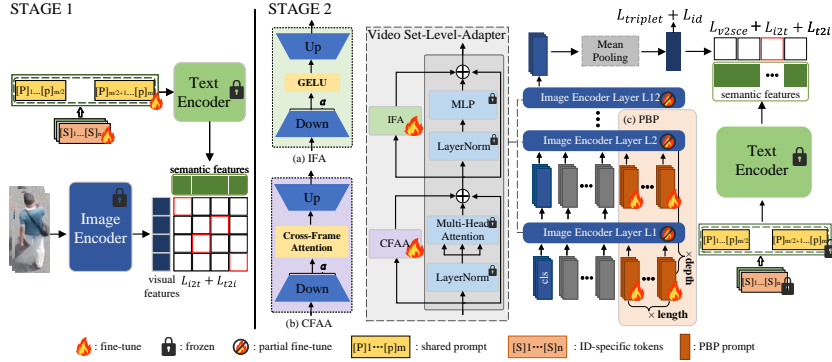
STAGE 1

$[P]_1 \ldots [p]_{m/2}$ $[P]_{m/2+1} \ldots [p]_m$

$[S]_1 \ldots [S]_n$

Text Encoder

semantic features

Image Encoder

visual features

$L_{i2t} + L_{t2i}$

STAGE 2

Up

GELU

$\alpha$

Down

(a) IFA

Up

Cross-Frame Attention

$\alpha$

Down

(b) CFAA

Video Set-Level-Adapter

IFA

MLP

LayerNorm

CFAA

Multi-Head Attention

LayerNorm

Mean Pooling

$L_{triplet} + L_{id}$

$L_{v2sce} + L_{i2t} + L_{t2i}$

Image Encoder Layer L12

Image Encoder Layer L2

(c) PBP

Image Encoder Layer L1

cls

× depth

× length

semantic features

Text Encoder

$[P]_1 \ldots [p]_{m/2}$ $[P]_{m/2+1} \ldots [p]_m$

$[S]_1 \ldots [S]_n$

: fine-tune : frozen : partial fine-tune [P]1⋯[p]m : shared prompt [S]1⋯[S]n : ID-specific tokens : PBP prompt